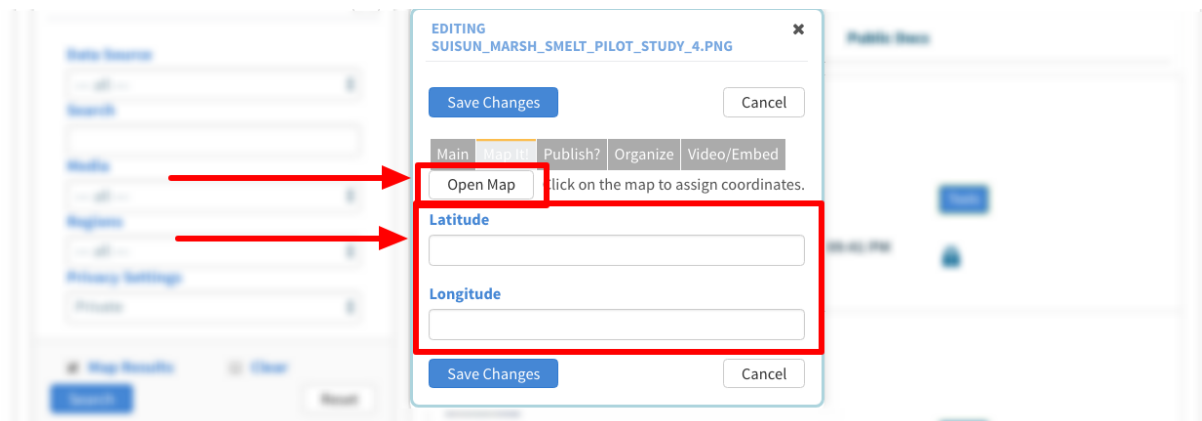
EDITING
SUISUN_MARSH_SMELT_PILOT_STUDY_4.PNG
×

Save Changes
Cancel

Main
Map It!
Publish?
Organize
Video/Embed

Open Map
Click on the map to assign coordinates.

Latitude

Longitude

Save Changes
Cancel